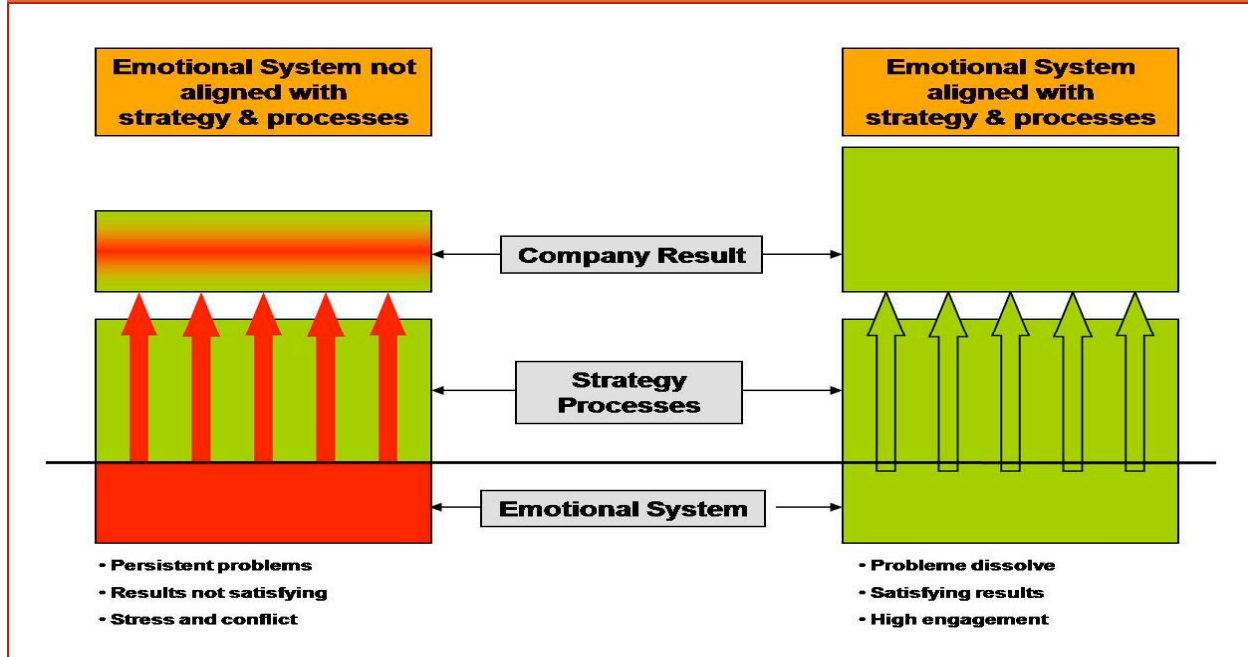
Emotional System not aligned with strategy & processes

Emotional System aligned with strategy & processes

Company Result

Strategy Processes

Emotional System

• Persistent problems
• Results not satisfying
• Stress and conflict

• Probleme dissolve
• Satisfying results
• High engagement